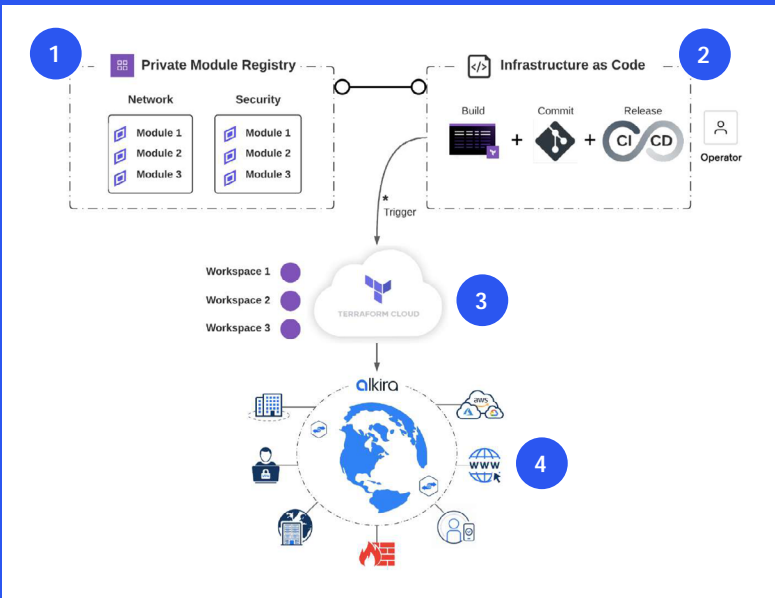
1

Private Module Registry

Network

Module 1
Module 2
Module 3

Security

Module 1
Module 2
Module 3

Infrastructure as Code

2

Build

Commit

Release

CI CD

Operator

* Trigger

Workspace 1
Workspace 2
Workspace 3

TERRAFORM CLOUD

3

alkira

aws

WWW

4